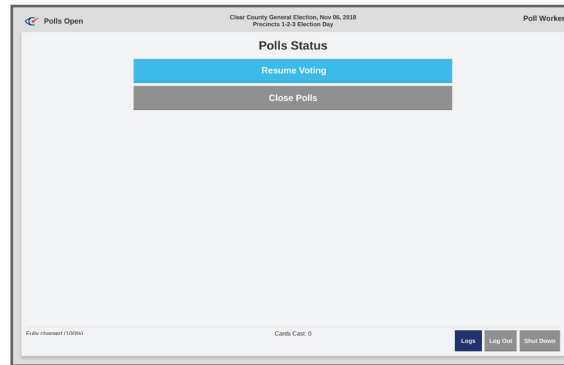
Polls Open

Clear County General Election, Nov 06, 2018
Precincts 1-2-3 Election Day

Poll Worker

Polls Status

Resume Voting

Close Polls

Fully charged (100%)

Cards Cast: 0

Logs

Log Out

Shut Down